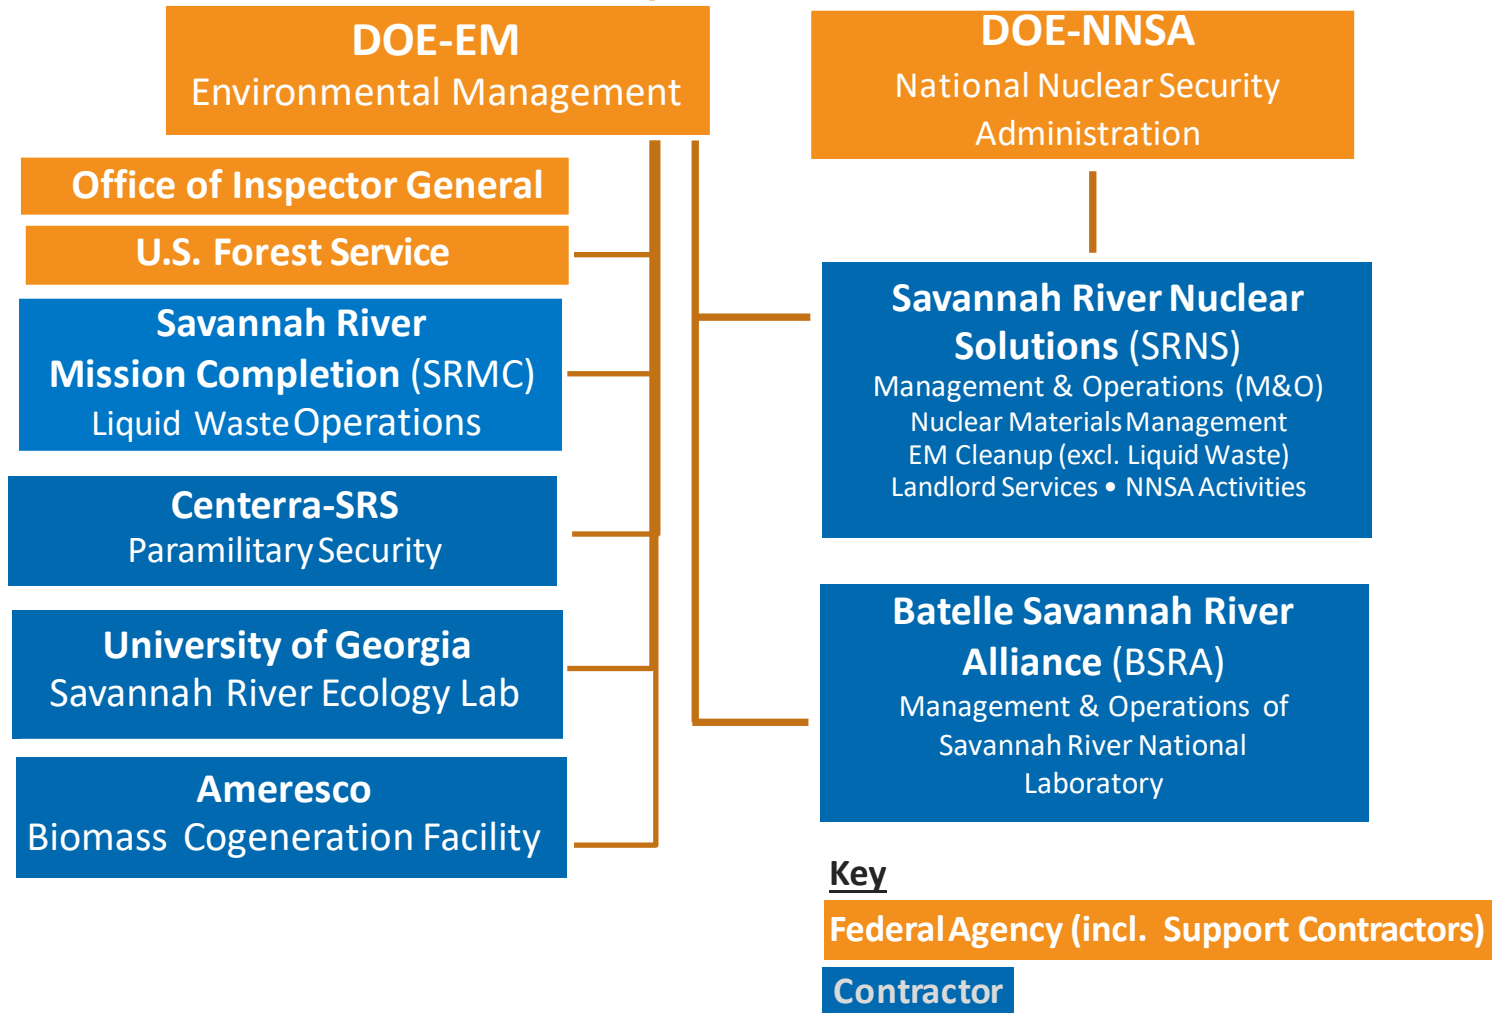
DOE-EM
Environmental Management

DOE-NNSA
National Nuclear Security Administration

Office of Inspector General

U.S. Forest Service

Savannah River Mission Completion (SRMC)
Liquid Waste Operations

Centerra-SRS
Paramilitary Security

University of Georgia
Savannah River Ecology Lab

Ameresco
Biomass Cogeneration Facility

Savannah River Nuclear Solutions (SRNS)
Management & Operations (M&O)
Nuclear Materials Management
EM Cleanup (excl. Liquid Waste)
Landlord Services • NNSA Activities

Batelle Savannah River Alliance (BSRA)
Management & Operations of Savannah River National Laboratory

Key
Federal Agency (incl. Support Contractors)
Contractor